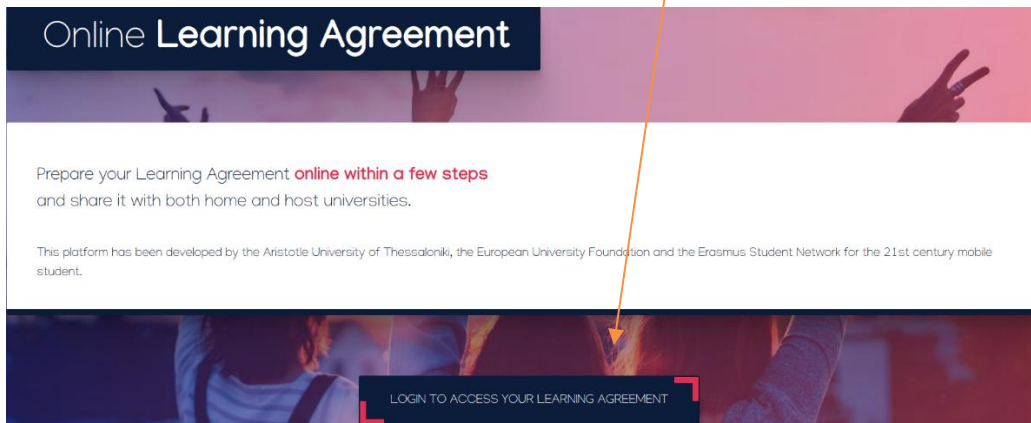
Online Learning Agreement

Prepare your Learning Agreement online within a few steps and share it with both home and host universities.

This platform has been developed by the Aristotle University of Thessaloniki, the European University Foundation and the Erasmus Student Network for the 21st century mobile student.

LOGIN TO ACCESS YOUR LEARNING AGREEMENT